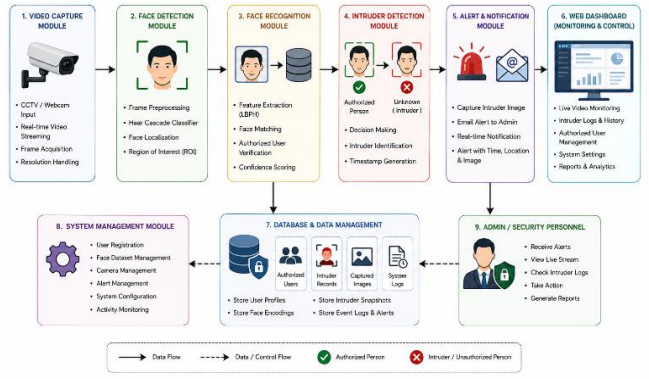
1. VIDEO CAPTURE MODULE

- CCTV / Webcam Input
- Real-time Video Streaming
- Frame Acquisition
- Resolution Handling

2. FACE DETECTION MODULE

- Frame Preprocessing
- Haar Cascade Classifier
- Face Localization
- Region of Interest (ROI)

3. FACE RECOGNITION MODULE

- Feature Extraction (LBPH)
- Face Matching
- Authorized User Verification
- Confidence Scoring

4. INTRUDER DETECTION MODULE

Authorized Person

Unknown (Intruder)

- Decision Making
- Intruder Identification
- Timestamp Generation

5. ALERT & NOTIFICATION MODULE

- Capture Intruder Image
- Email Alert to Admin
- Real-time Notification
- Alert with Time, Location & Image

6. WEB DASHBOARD (MONITORING & CONTROL)

- Live Video Monitoring
- Intruder Logs & History
- Authorized User Management
- System Settings
- Reports & Analytics

8. SYSTEM MANAGEMENT MODULE

- User Registration
- Face Dataset Management
- Camera Management
- Alert Management
- System Configuration
- Activity Monitoring

7. DATABASE & DATA MANAGEMENT

Authorized Users

Intruder Records

Captured Images

System Logs

- Store User Profiles
- Store Face Encodings
- Store Intruder Snapshots
- Store Event Logs & Alerts

9. ADMIN / SECURITY PERSONNEL

- Receive Alerts
- View Live Stream
- Check Intruder Logs
- Take Action
- Generate Reports

Data Flow

Data / Control Flow

Authorized Person

Intruder / Unauthorized Person